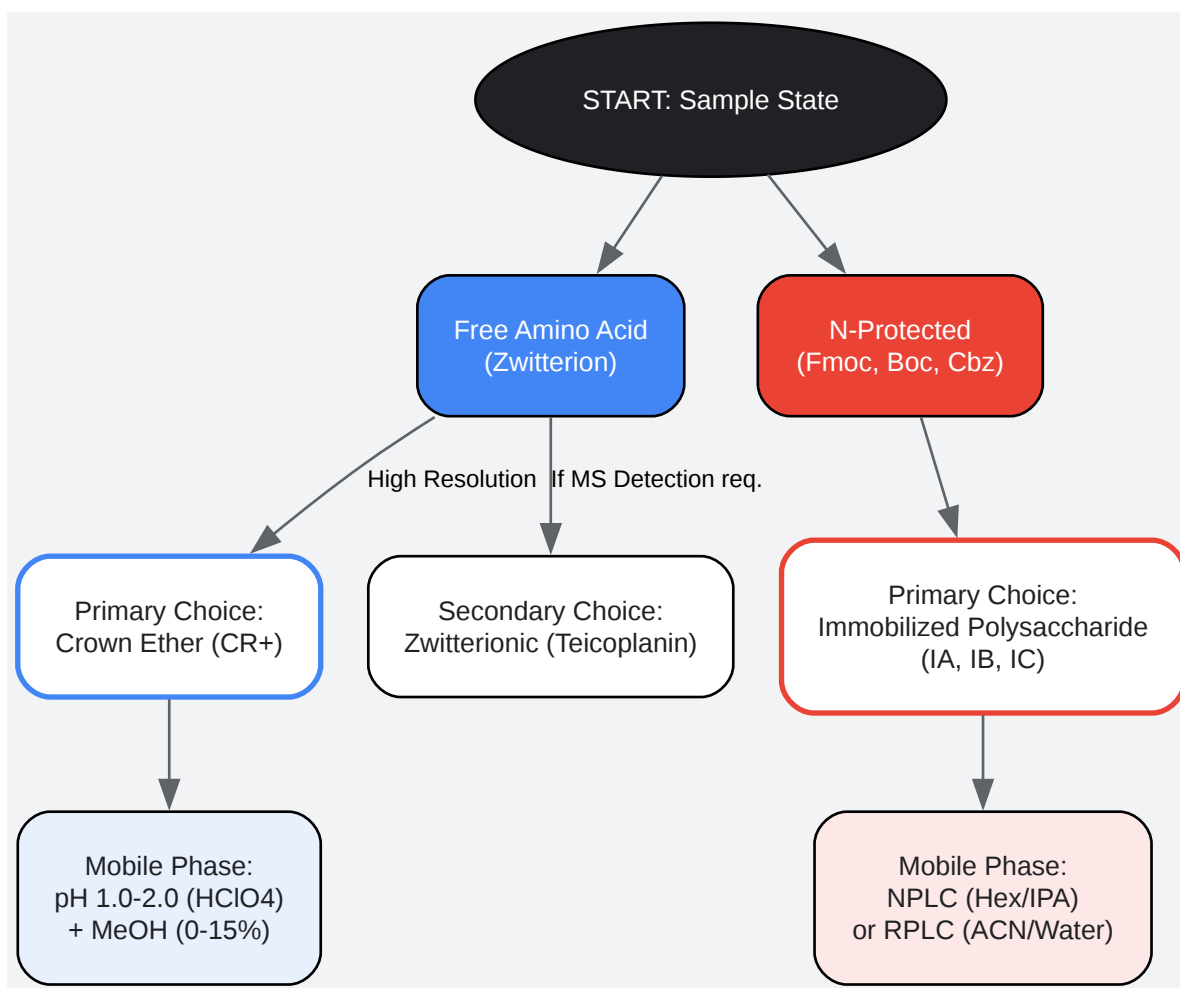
START: Sample State

Free Amino Acid
(Zwitterion)

N-Protected
(Fmoc, Boc, Cbz)

High Resolution

If MS Detection req.

Primary Choice:
Crown Ether (CR+)

Secondary Choice:
Zwitterionic (Teicoplanin)

Primary Choice:
Immobilized Polysaccharide
(IA, IB, IC)

Mobile Phase:
pH 1.0-2.0 (HClO4)
+ MeOH (0-15%)

Mobile Phase:
NPLC (Hex/IPA)
or RPLC (ACN/Water)